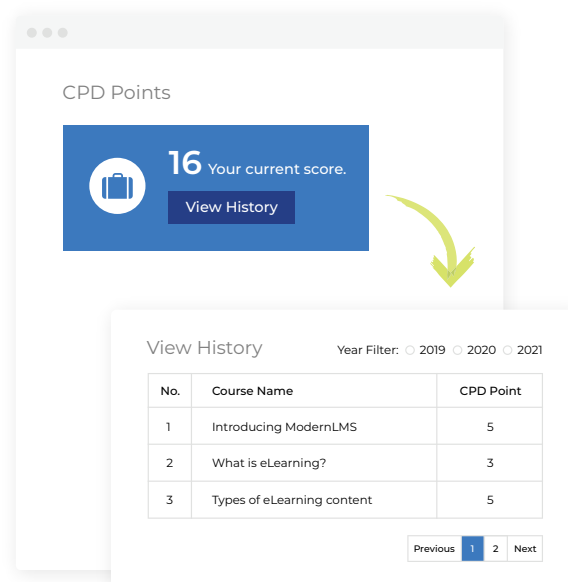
CPD Points

16 Your current score.

View History

View History

Year Filter: 2019 2020 2021

| No. | Course Name | CPD Point |
|---|---|---|
| 1 | Introducing ModernLMS | 5 |
| 2 | What is eLearning? | 3 |
| 3 | Types of eLearning content | 5 |

Previous 1 2 Next